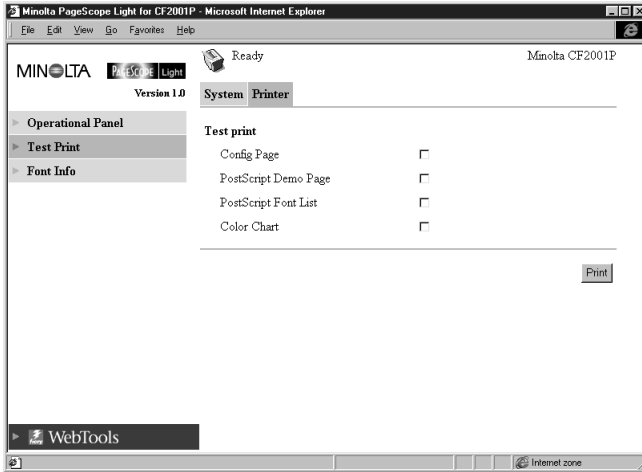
Minolta PageScope Light for CF2001P - Microsoft Internet Explorer

File Edit View Go Favorites Help

MINOLTA PAGESCOPE Light

Version 1.0

Ready

Minolta CF2001P

System Printer

Operational Panel

Test Print

Font Info

Test print

Config Page

PostScript Demo Page

PostScript Font List

Color Chart

Print

WebTools

Internet zone